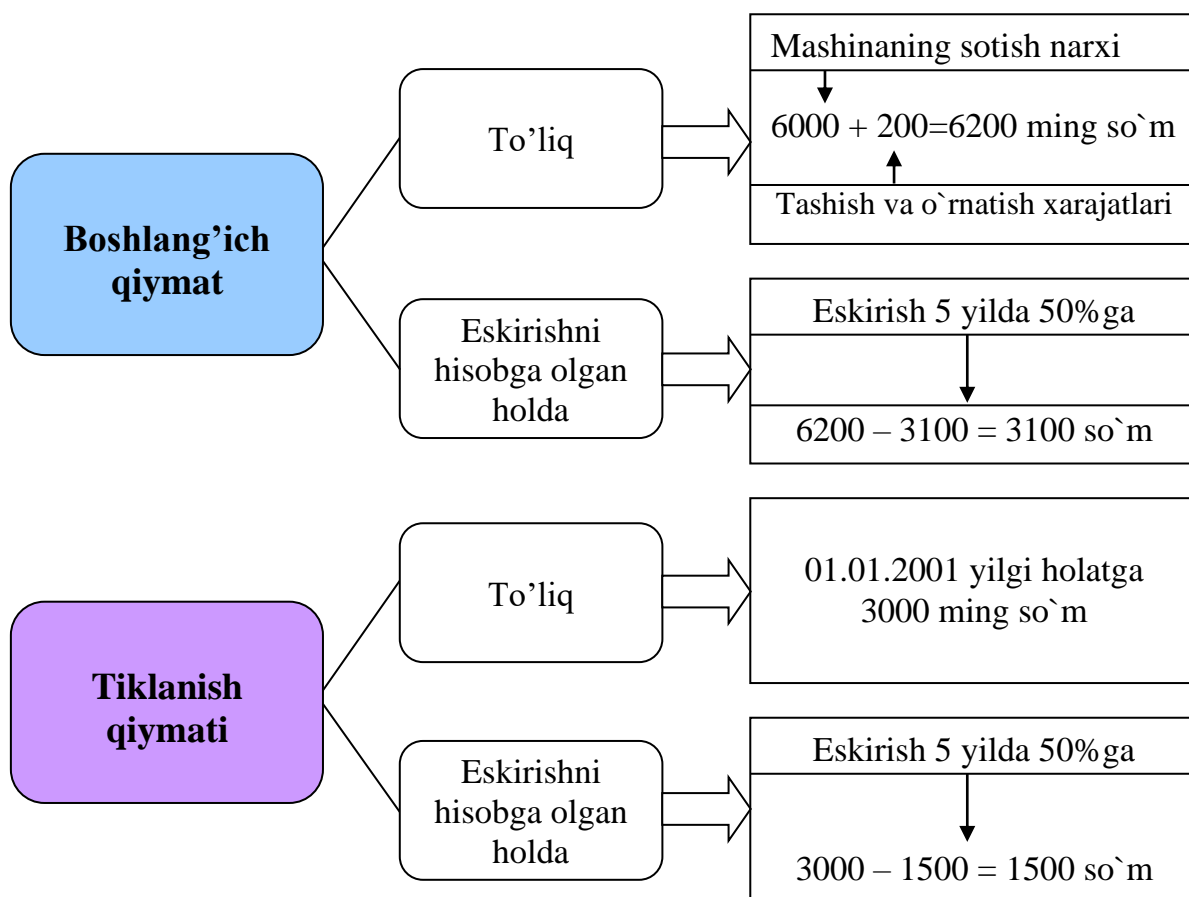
Boshlang'ich qiymat

To'liq

Mashinaning sotish narxi

6000 + 200=6200 ming so`m

Tashish va o`rnatish xarajatlari

Eskirishni hisobga olgan holda

Eskirish 5 yilda 50%ga

6200 – 3100 = 3100 so`m

Tiklanish qiymati

To'liq

01.01.2001 yilgi holatga 3000 ming so`m

Eskirishni hisobga olgan holda

Eskirish 5 yilda 50%ga

3000 – 1500 = 1500 so`m